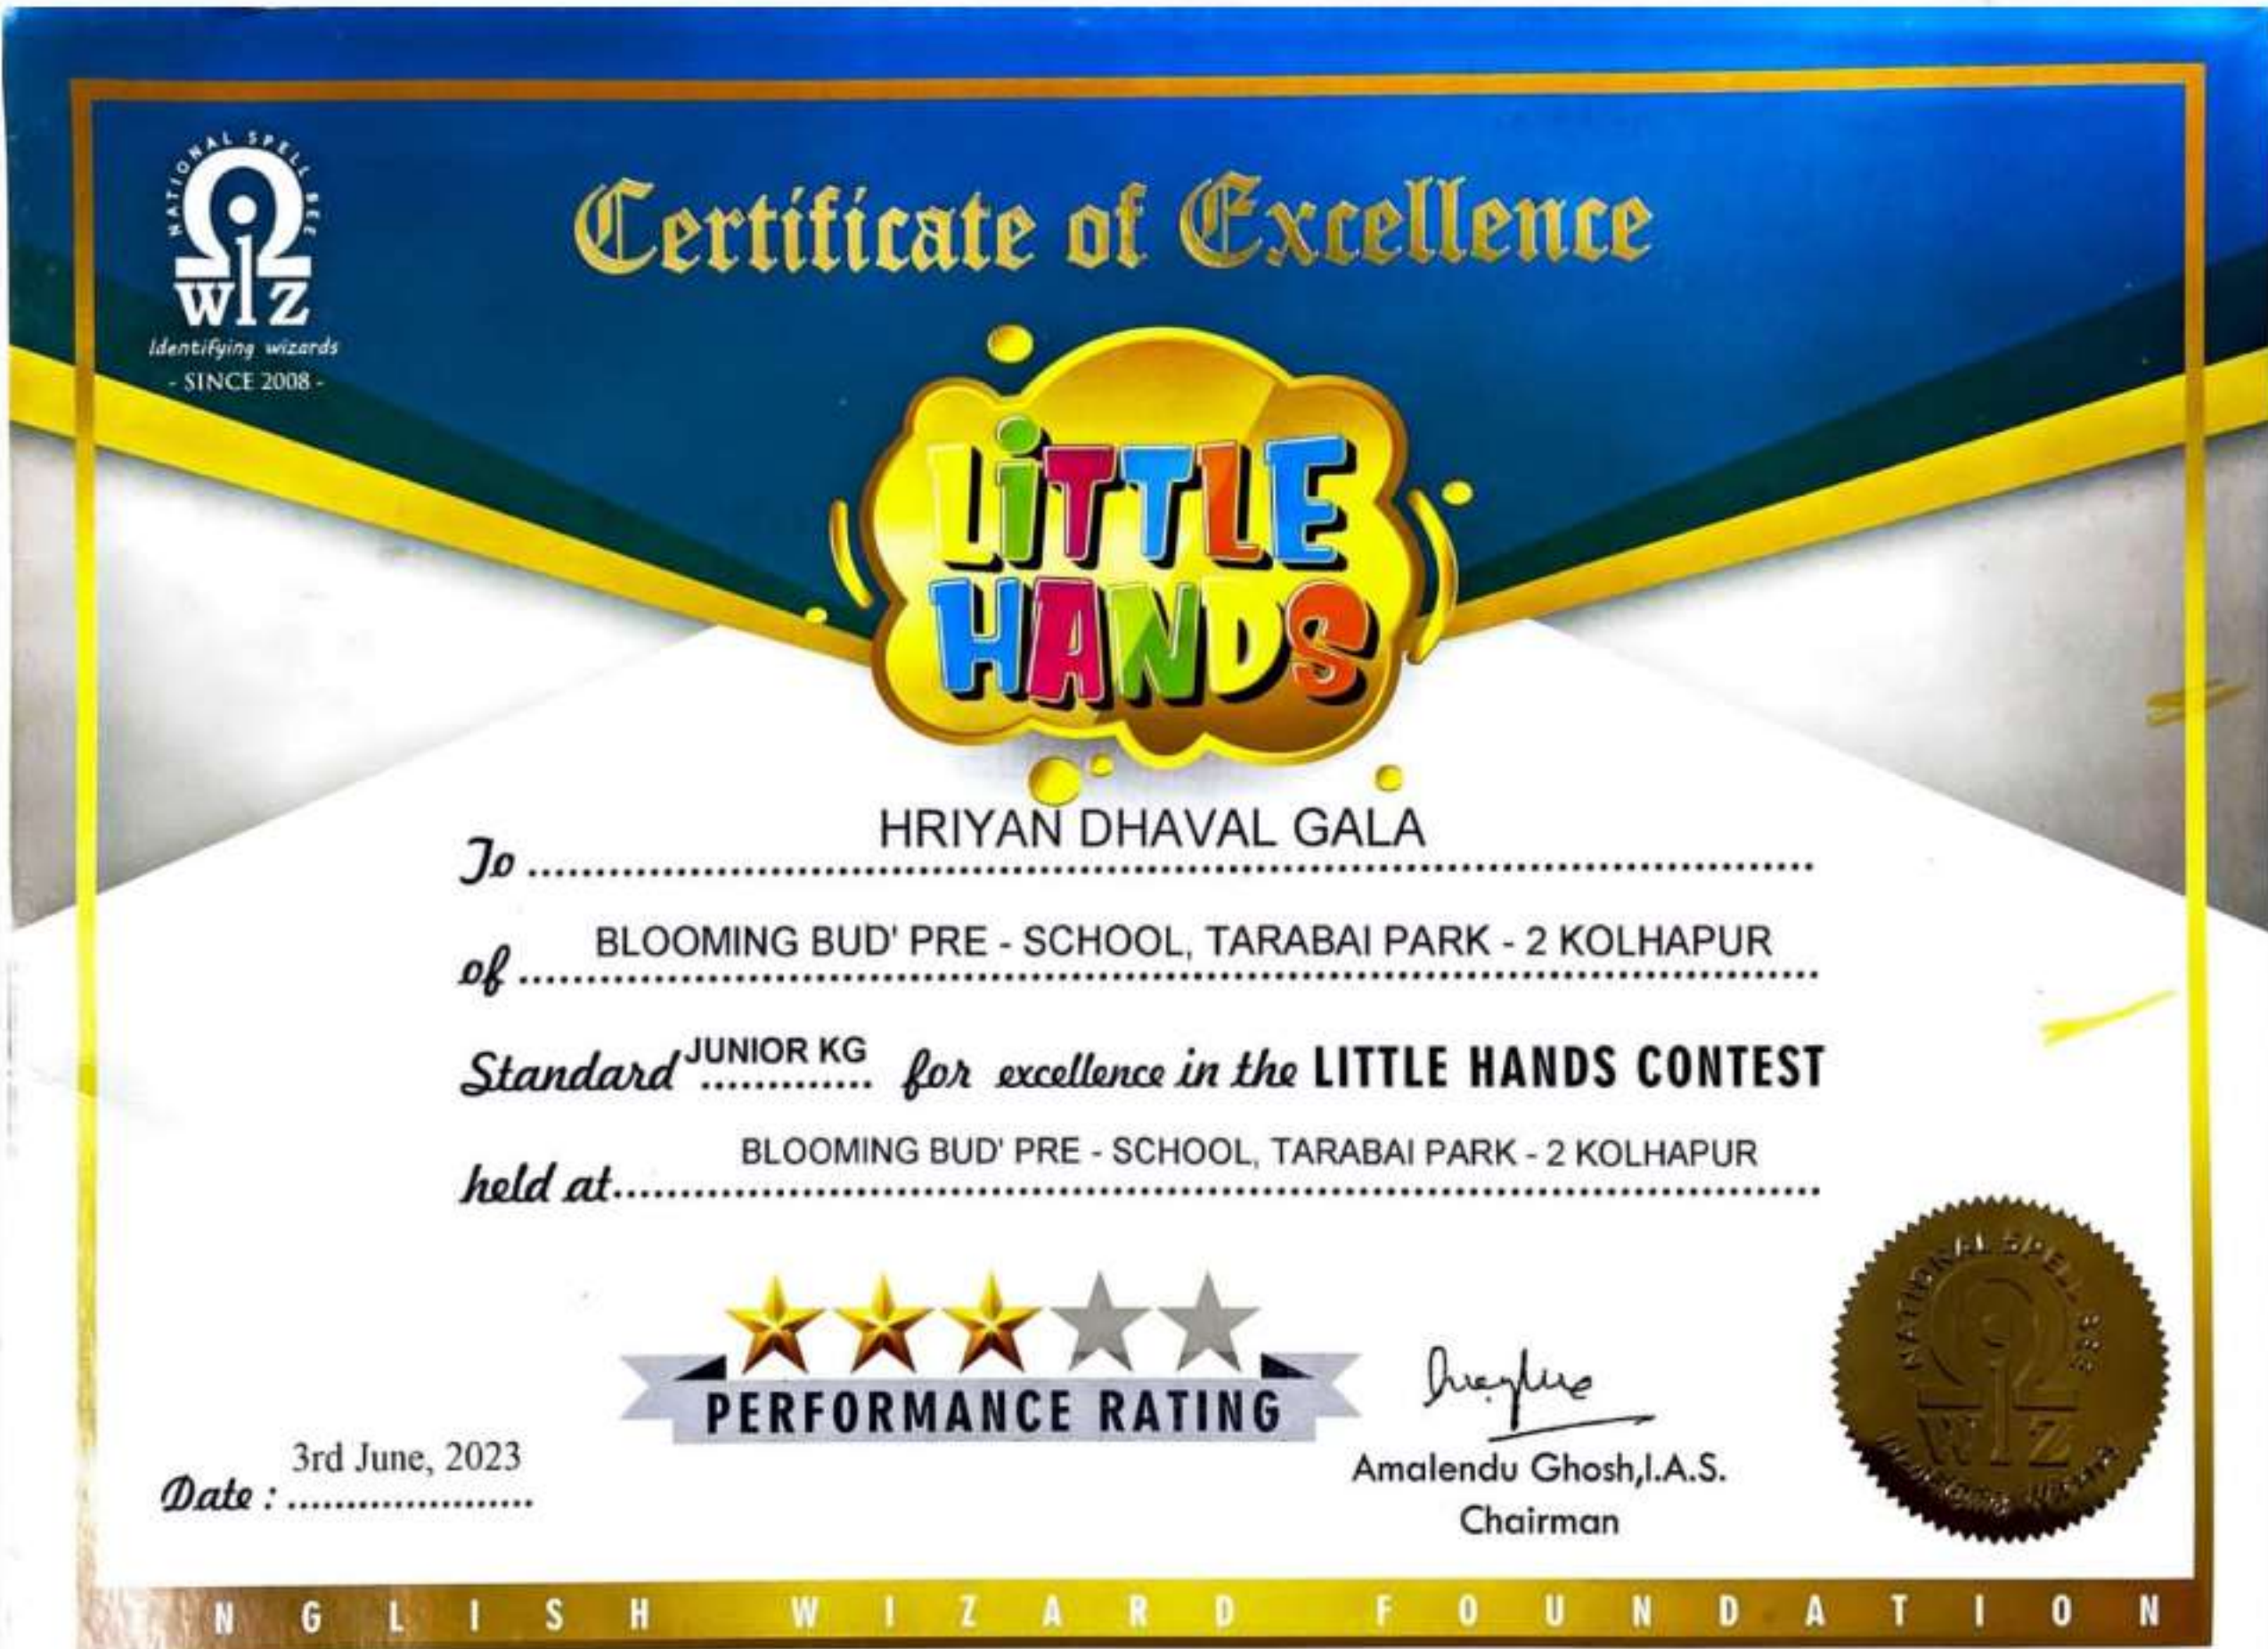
NATIONAL SPELL BEE
WIZ
Identifying wizards
- SINCE 2008 -

Certificate of Excellence

LITTLE HANDS

To HRIYAN DHAVAL GALA

of BLOOMING BUD' PRE - SCHOOL, TARABAI PARK - 2 KOLHAPUR

Standard JUNIOR KG for excellence in the LITTLE HANDS CONTEST

held at BLOOMING BUD' PRE - SCHOOL, TARABAI PARK - 2 KOLHAPUR

PERFORMANCE RATING

Date : 3rd June, 2023

Amalendu Ghosh,I.A.S.
Chairman

NATIONAL SPELL BEE
WIZ
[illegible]

N G L I S H W I Z A R D F O U N D A T I O N